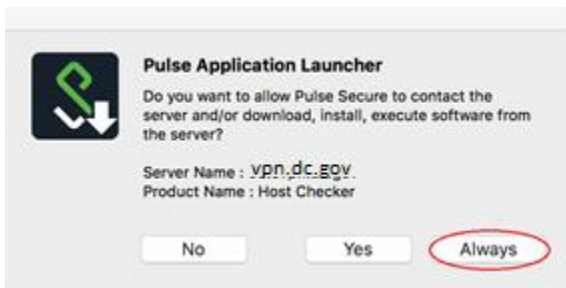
Pulse Application Launcher

Do you want to allow Pulse Secure to contact the server and/or download, install, execute software from the server?

Server Name : vpn.dc.gov
Product Name : Host Checker

No

Yes

Always